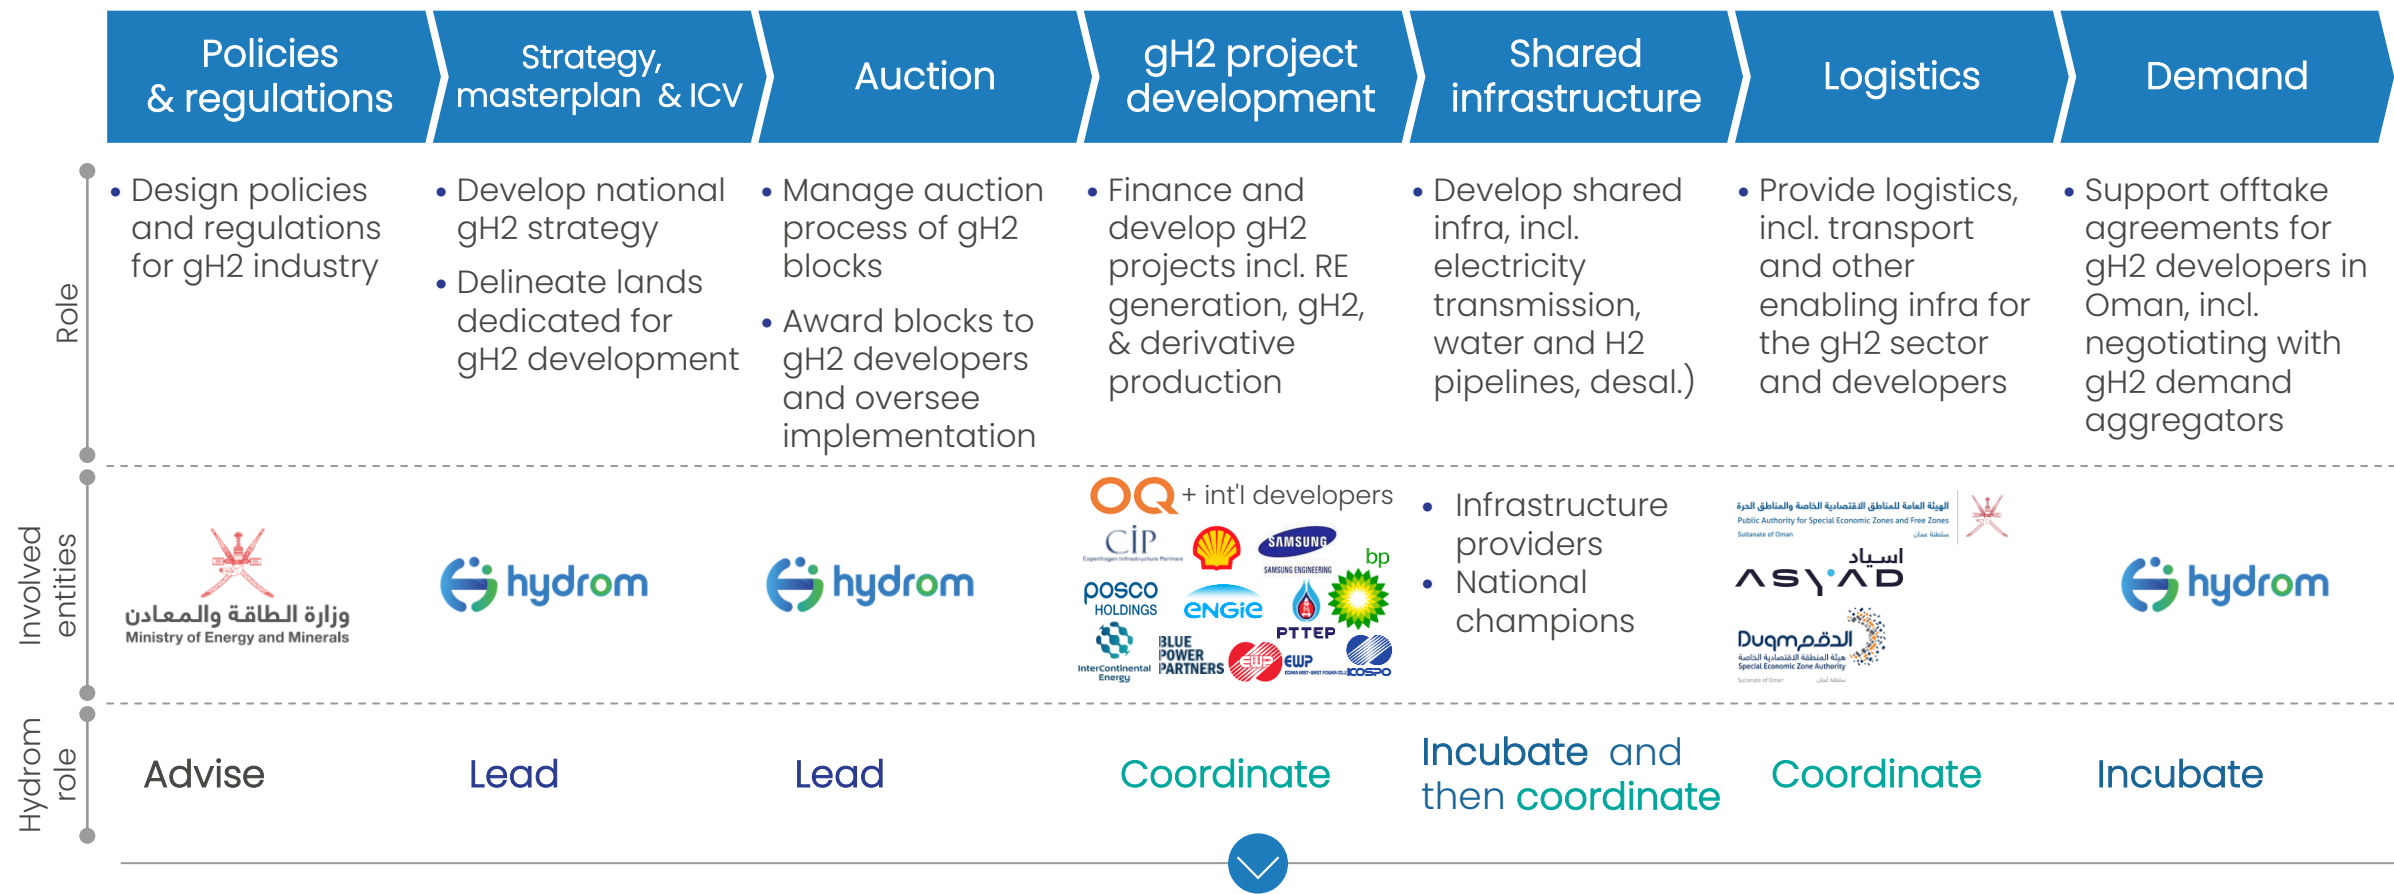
| | Policies & regulations | Strategy, masterplan & ICV | Auction | gH2 project development | Shared infrastructure | Logistics | Demand |
|---|---|---|---|---|---|---|---|
| Role | • Design policies and regulations for gH2 industry | • Develop national gH2 strategy • Delineate lands dedicated for gH2 development | • Manage auction process of gH2 blocks • Award blocks to gH2 developers and oversee implementation | • Finance and develop gH2 projects incl. RE generation, gH2, & derivative production | • Develop shared infra, incl. electricity transmission, water and H2 pipelines, desal.) | • Provide logistics, incl. transport and other enabling infra for the gH2 sector and developers | • Support offtake agreements for gH2 developers in Oman, incl. negotiating with gH2 demand aggregators |
| Involved entities | وزارة الطاقة والمعادن Ministry of Energy and Minerals | hydrom | hydrom | OQ + int'l developers CIP Copenhagen Infrastructure Partners, Shell, SAMSUNG SAMSUNG ENGINEERING, bp, posco HOLDINGS, ENGIE, PTTEP, InterContinental Energy, BLUE POWER PARTNERS, EWP, KOSPO | • Infrastructure providers • National champions | الهيئة العامة للمناطق الاقتصادية الخاصة والمناطق الحرة Public Authority for Special Economic Zones and Free Zones Sultanate of Oman سلطنة عمان; اسياد ASYAD; Duqm الدقم هيئة المنطقة الاقتصادية الخاصة Special Economic Zone Authority Sultanate of Oman سلطنة عمان | hydrom |
| Hydrom role | Advise | Lead | Lead | Coordinate | Incubate and then coordinate | Coordinate | Incubate |